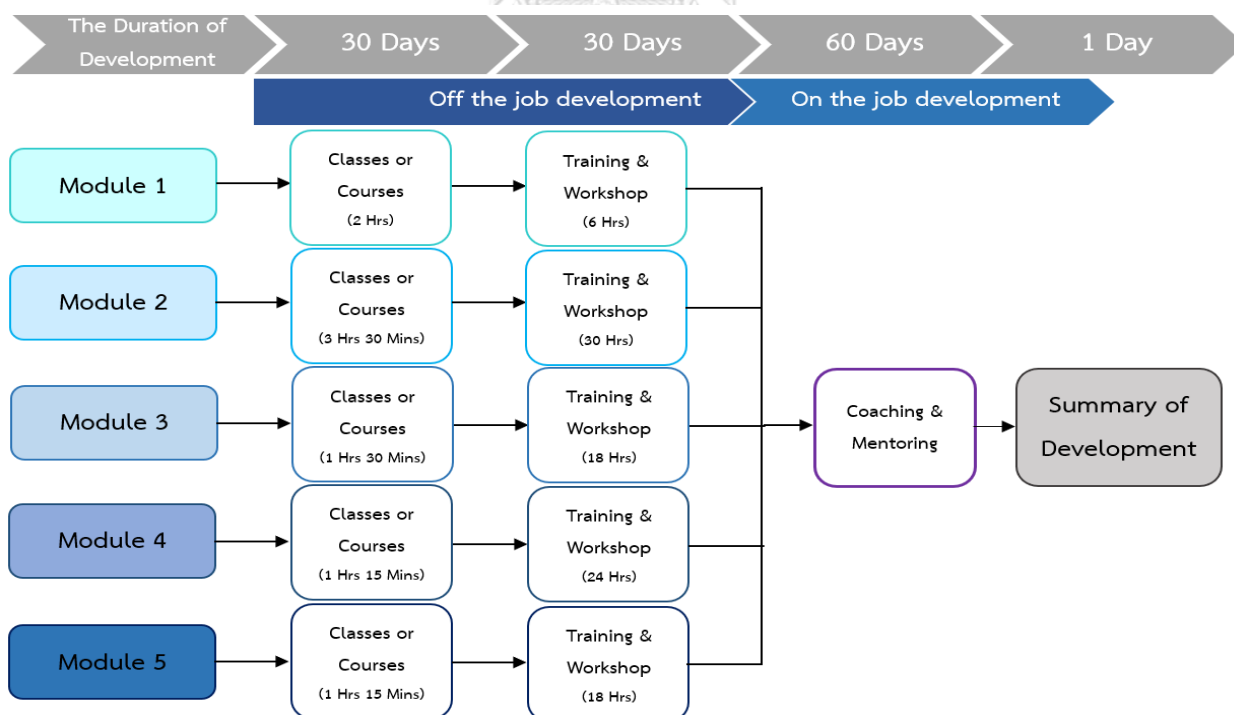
The Duration of Development

30 Days

30 Days

60 Days

1 Day

Off the job development

On the job development

Module 1

Classes or Courses (2 Hrs)

Training & Workshop (6 Hrs)

Module 2

Classes or Courses (3 Hrs 30 Mins)

Training & Workshop (30 Hrs)

Module 3

Classes or Courses (1 Hrs 30 Mins)

Training & Workshop (18 Hrs)

Module 4

Classes or Courses (1 Hrs 15 Mins)

Training & Workshop (24 Hrs)

Module 5

Classes or Courses (1 Hrs 15 Mins)

Training & Workshop (18 Hrs)

Coaching & Mentoring

Summary of Development